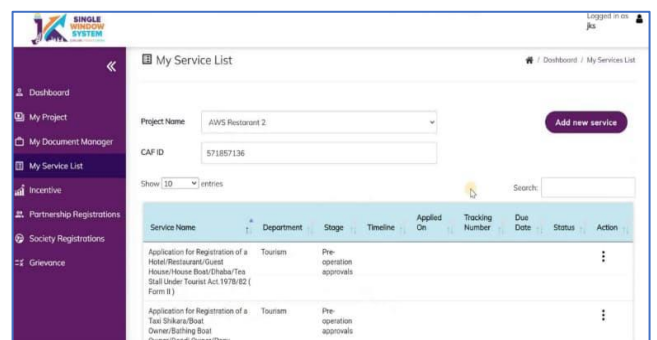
SINGLE WINDOW SYSTEM

Logged in as
jks

«

Dashboard
My Project
My Document Manager
My Service List
Incentive
Partnership Registrations
Society Registrations
Grievance

My Service List

/ Dashboard / My Services List

Project Name AWS Restaurant 2

Add new service

CAF ID 571857136

Show 10 entries

Search:

| Service Name | Department | Stage | Timeline | Applied On | Tracking Number | Due Date | Status | Action |
|---|---|---|---|---|---|---|---|---|
| Application for Registration of a Hotel/Restaurant/Guest House/House Boat/Dhaba/Tea Stall Under Tourist Act.1978/82 ( Form II ) | Tourism | Pre-operation approvals | | | | | | ⋮ |
| Application for Registration of a Taxi Shikara/Boat Owner/Bathing Boat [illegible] | Tourism | Pre-operation approvals | | | | | | ⋮ |